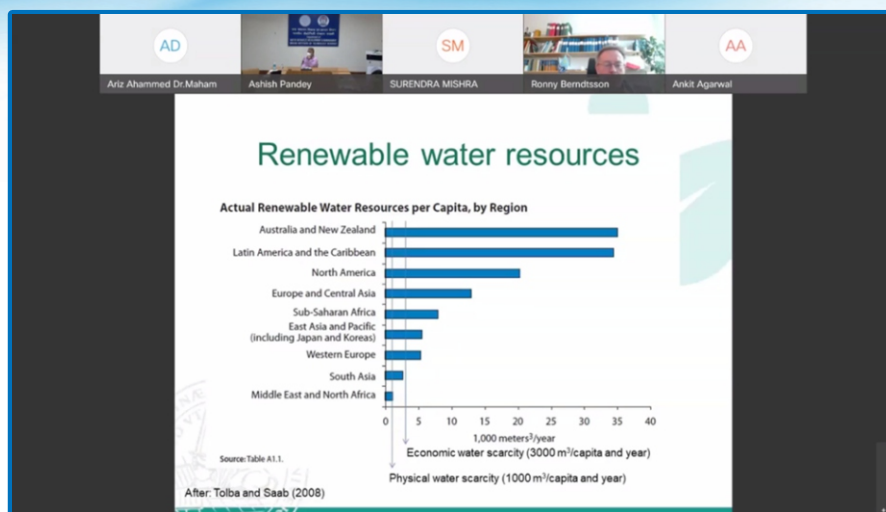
AD
Ariz Ahammed Dr.Maham

Ashish Pandey

SM
SURENDRA MISHRA

Ronny Berndtsson

AA
Ankit Agarwal

Renewable water resources

Actual Renewable Water Resources per Capita, by Region

Australia and New Zealand
Latin America and the Caribbean
North America
Europe and Central Asia
Sub-Saharan Africa
East Asia and Pacific (including Japan and Koreas)
Western Europe
South Asia
Middle East and North Africa

0 5 10 15 20 25 30 35 40

1,000 meters$^3$/year

Economic water scarcity (3000 m$^3$/capita and year)

Physical water scarcity (1000 m$^3$/capita and year)

Source: Table A1.1.

After: Tolba and Saab (2008)